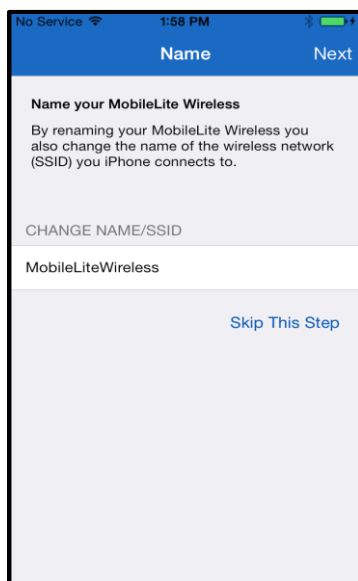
No Service 1:58 PM

Name Next

Name your MobileLite Wireless

By renaming your MobileLite Wireless you also change the name of the wireless network (SSID) you iPhone connects to.

CHANGE NAME/SSID

MobileLiteWireless

Skip This Step